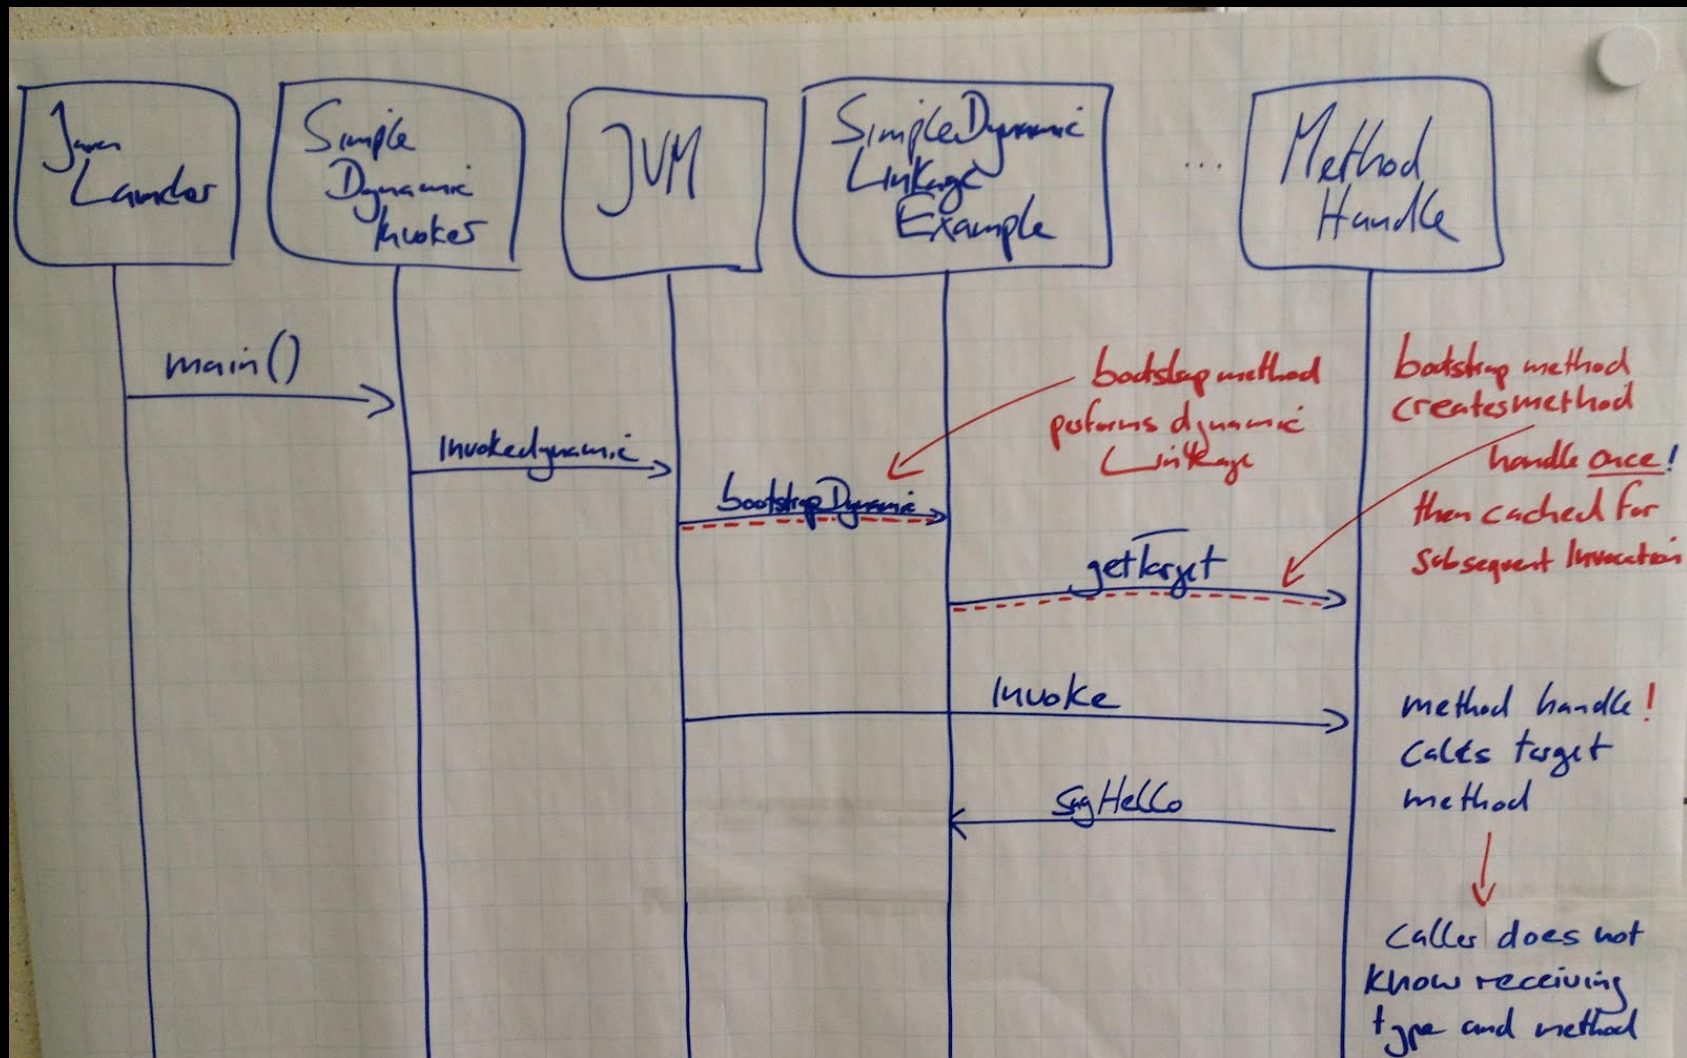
Java Launcher

Simple Dynamic Invoker

JVM

SimpleDynamic Linkage Example

...

Method Handle

main()

invokedynamic

bootstrapDynamic

bootstrap method performs dynamic Linkage

getTarget

bootstrap method creates method handle once! then cached for subsequent Invocation

Invoke

method handle! Calls target method

sayHello

Caller does not know receiving type and method